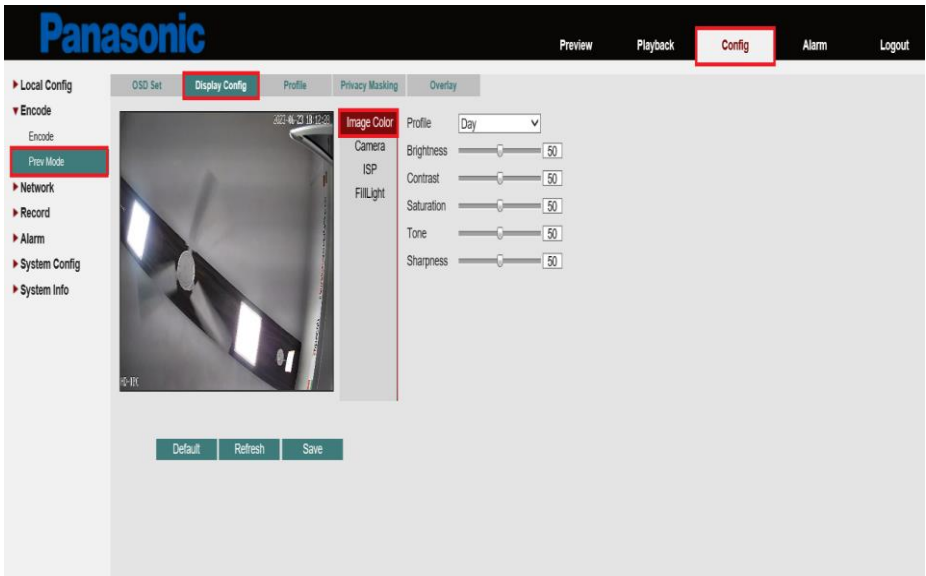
Panasonic

Preview Playback Config Alarm Logout

▶ Local Config
▼ Encode
Encode
Prev Mode
▶ Network
▶ Record
▶ Alarm
▶ System Config
▶ System Info

OSD Set Display Config Profile Privacy Masking Overlay

2023-06-23 18:12:28

HD-IPC

Image Color
Camera
ISP
FillLight

Profile Day
Brightness 50
Contrast 50
Saturation 50
Tone 50
Sharpness 50

Default Refresh Save